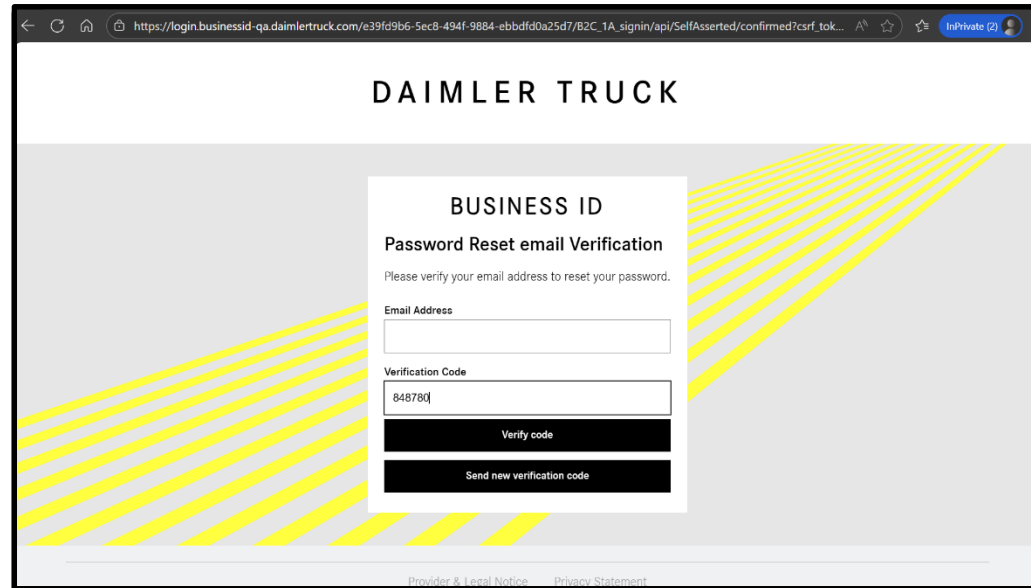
https://login.businessid-qa.daimlertruck.com/e39fd9b6-5ec8-494f-9884-ebbdfd0a25d7/B2C_1A_signin/api/SelfAsserted/confirmed?csrf_tok...

InPrivate (2)

DAIMLER TRUCK

BUSINESS ID

Password Reset email Verification

Please verify your email address to reset your password.

Email Address

Verification Code

848780

Verify code

Send new verification code

Provider & Legal Notice Privacy Statement